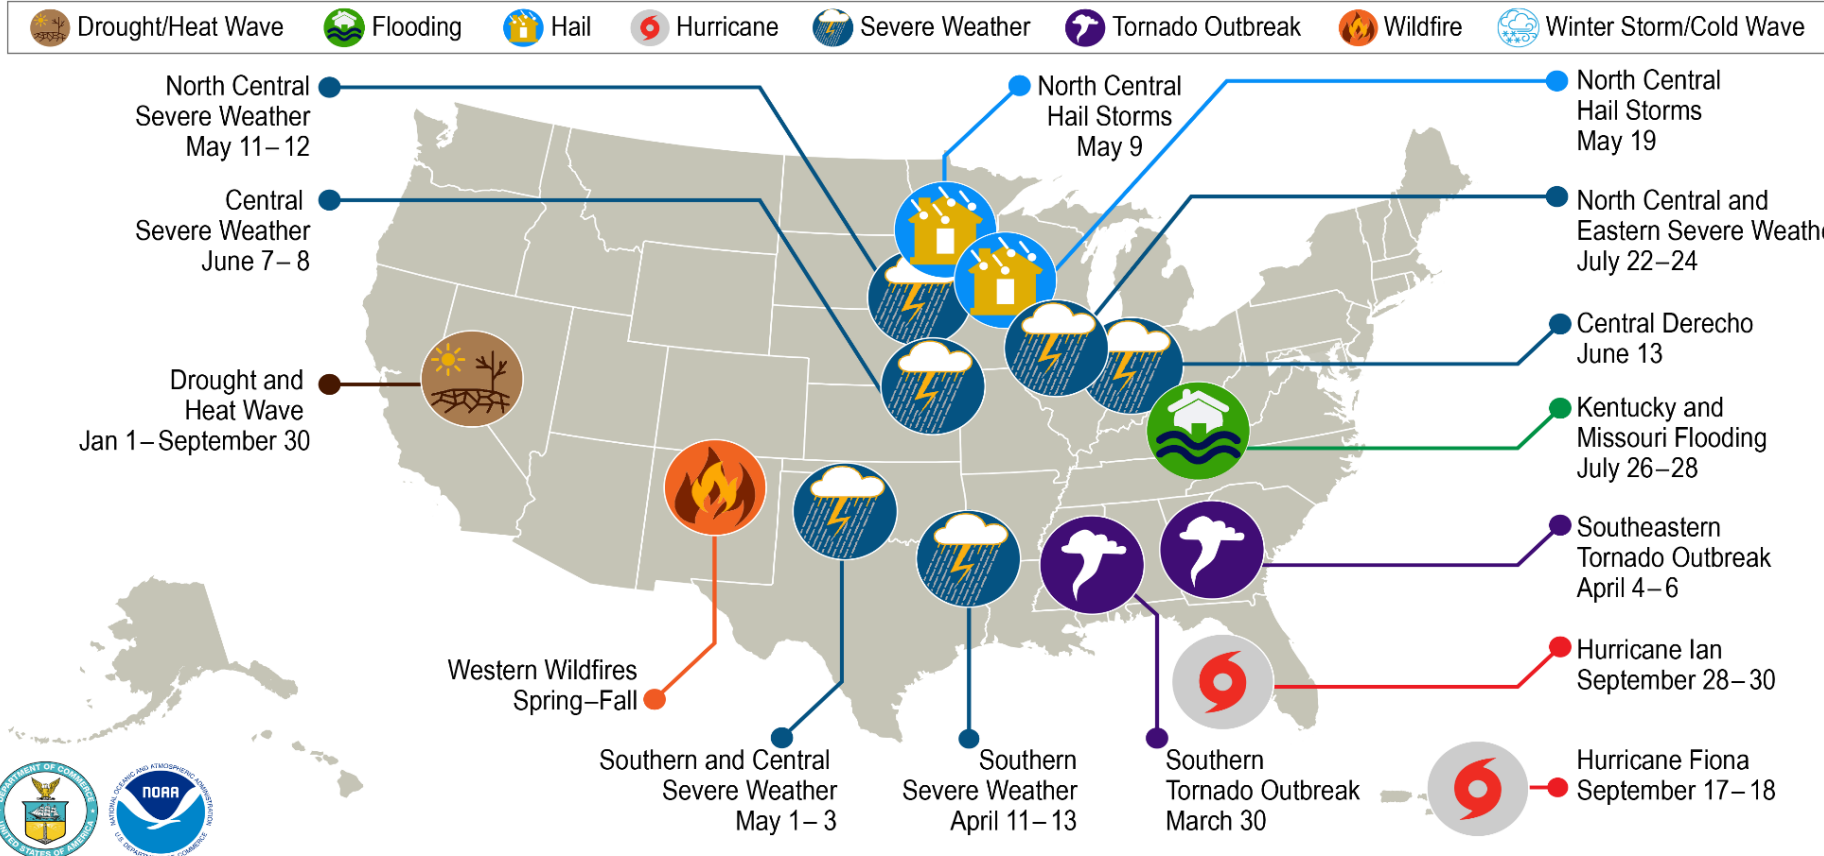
Drought/Heat Wave Flooding Hail Hurricane Severe Weather Tornado Outbreak Wildfire Winter Storm/Cold Wave

North Central Severe Weather May 11 – 12

Central Severe Weather June 7 – 8

Drought and Heat Wave Jan 1 – September 30

North Central Hail Storms May 9

North Central Hail Storms May 19

North Central and Eastern Severe Weath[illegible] July 22 – 24

Central Derecho June 13

Kentucky and Missouri Flooding July 26 – 28

Southeastern Tornado Outbreak April 4 – 6

Hurricane Ian September 28 – 30

Western Wildfires Spring – Fall

Southern and Central Severe Weather May 1 – 3

Southern Severe Weather April 11 – 13

Southern Tornado Outbreak March 30

Hurricane Fiona September 17 – 18

DEPARTMENT OF COMMERCE UNITED STATES OF AMERICA

NOAA NATIONAL OCEANIC AND ATMOSPHERIC ADMINISTRATION U.S. DEPARTMENT OF COMMERCE